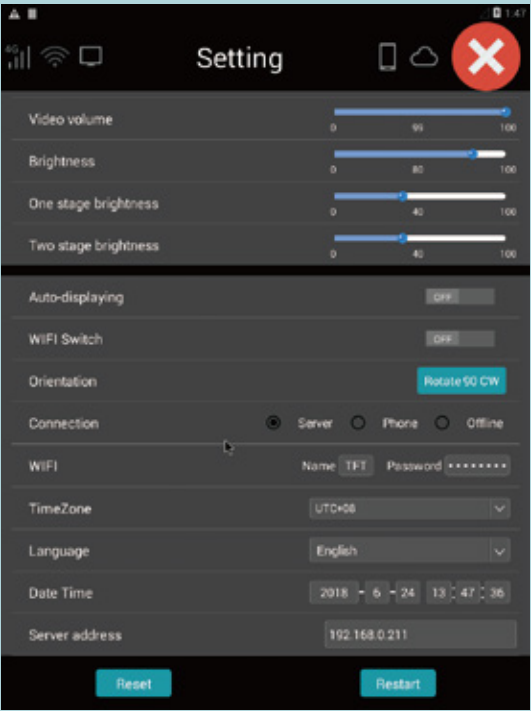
1:47

4G

Setting

Video volume
0 99 100

Brightness
0 80 100

One stage brightness
0 40 100

Two stage brightness
0 40 100

Auto-displaying
OFF

WIFI Switch
OFF

Orientation
Rotate 90 CW

Connection
Server Phone Offline

WIFI
Name TFT Password ••••••••

TimeZone
UTC+08

Language
English

Date Time
2018 - 6 - 24 13 : 47 : 36

Server address
192.168.0.211

Reset

Restart